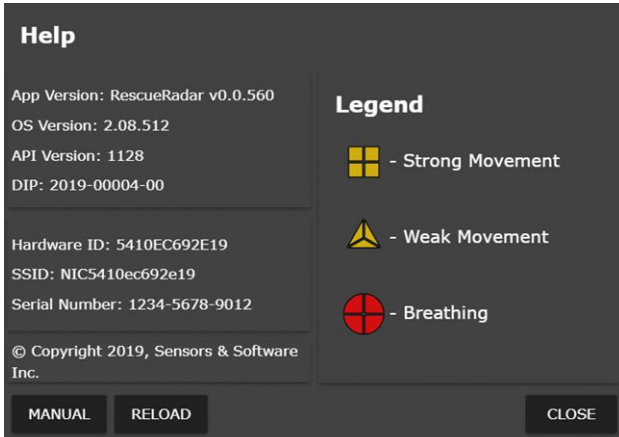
Help

App Version: RescueRadar v0.0.560
OS Version: 2.08.512
API Version: 1128
DIP: 2019-00004-00

Hardware ID: 5410EC692E19
SSID: NIC5410ec692e19
Serial Number: 1234-5678-9012

© Copyright 2019, Sensors & Software Inc.

Legend

- Strong Movement

- Weak Movement

- Breathing

MANUAL RELOAD CLOSE